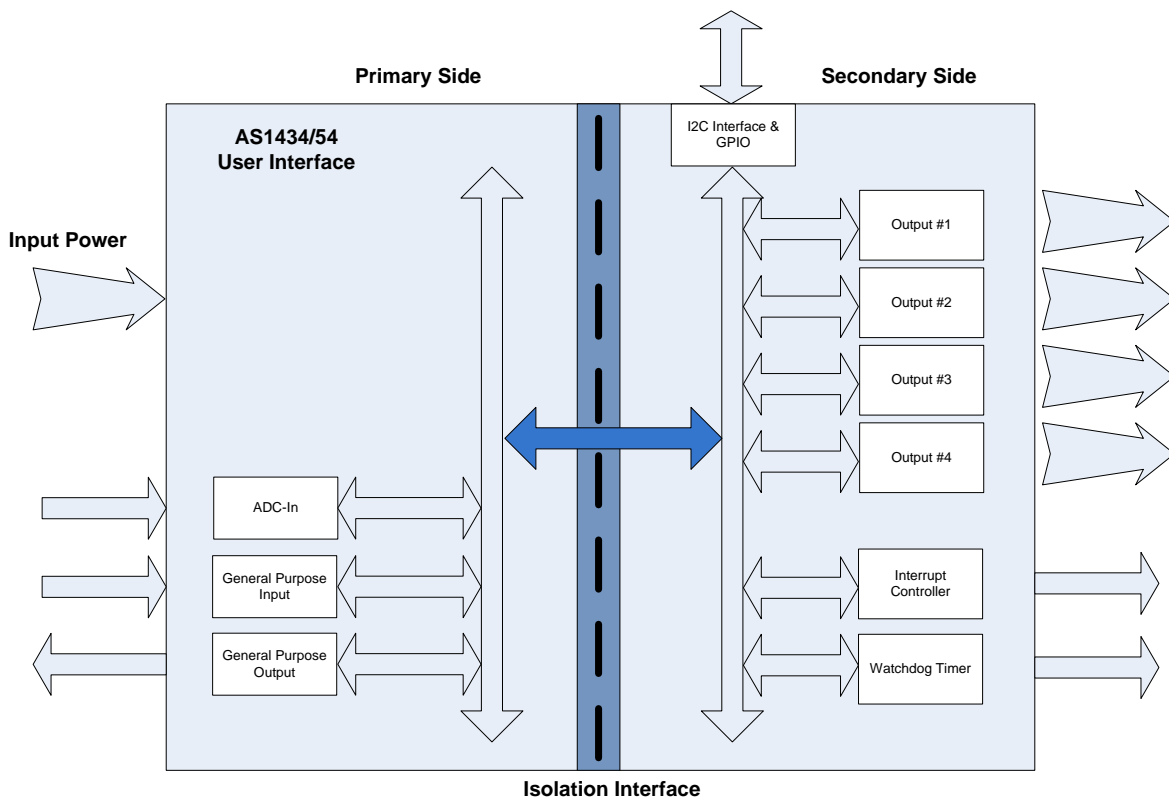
Primary Side

Secondary Side

AS1434/54
User Interface

I2C Interface & GPIO

Input Power

Output #1

Output #2

Output #3

Output #4

ADC-In

General Purpose Input

General Purpose Output

Interrupt Controller

Watchdog Timer

Isolation Interface